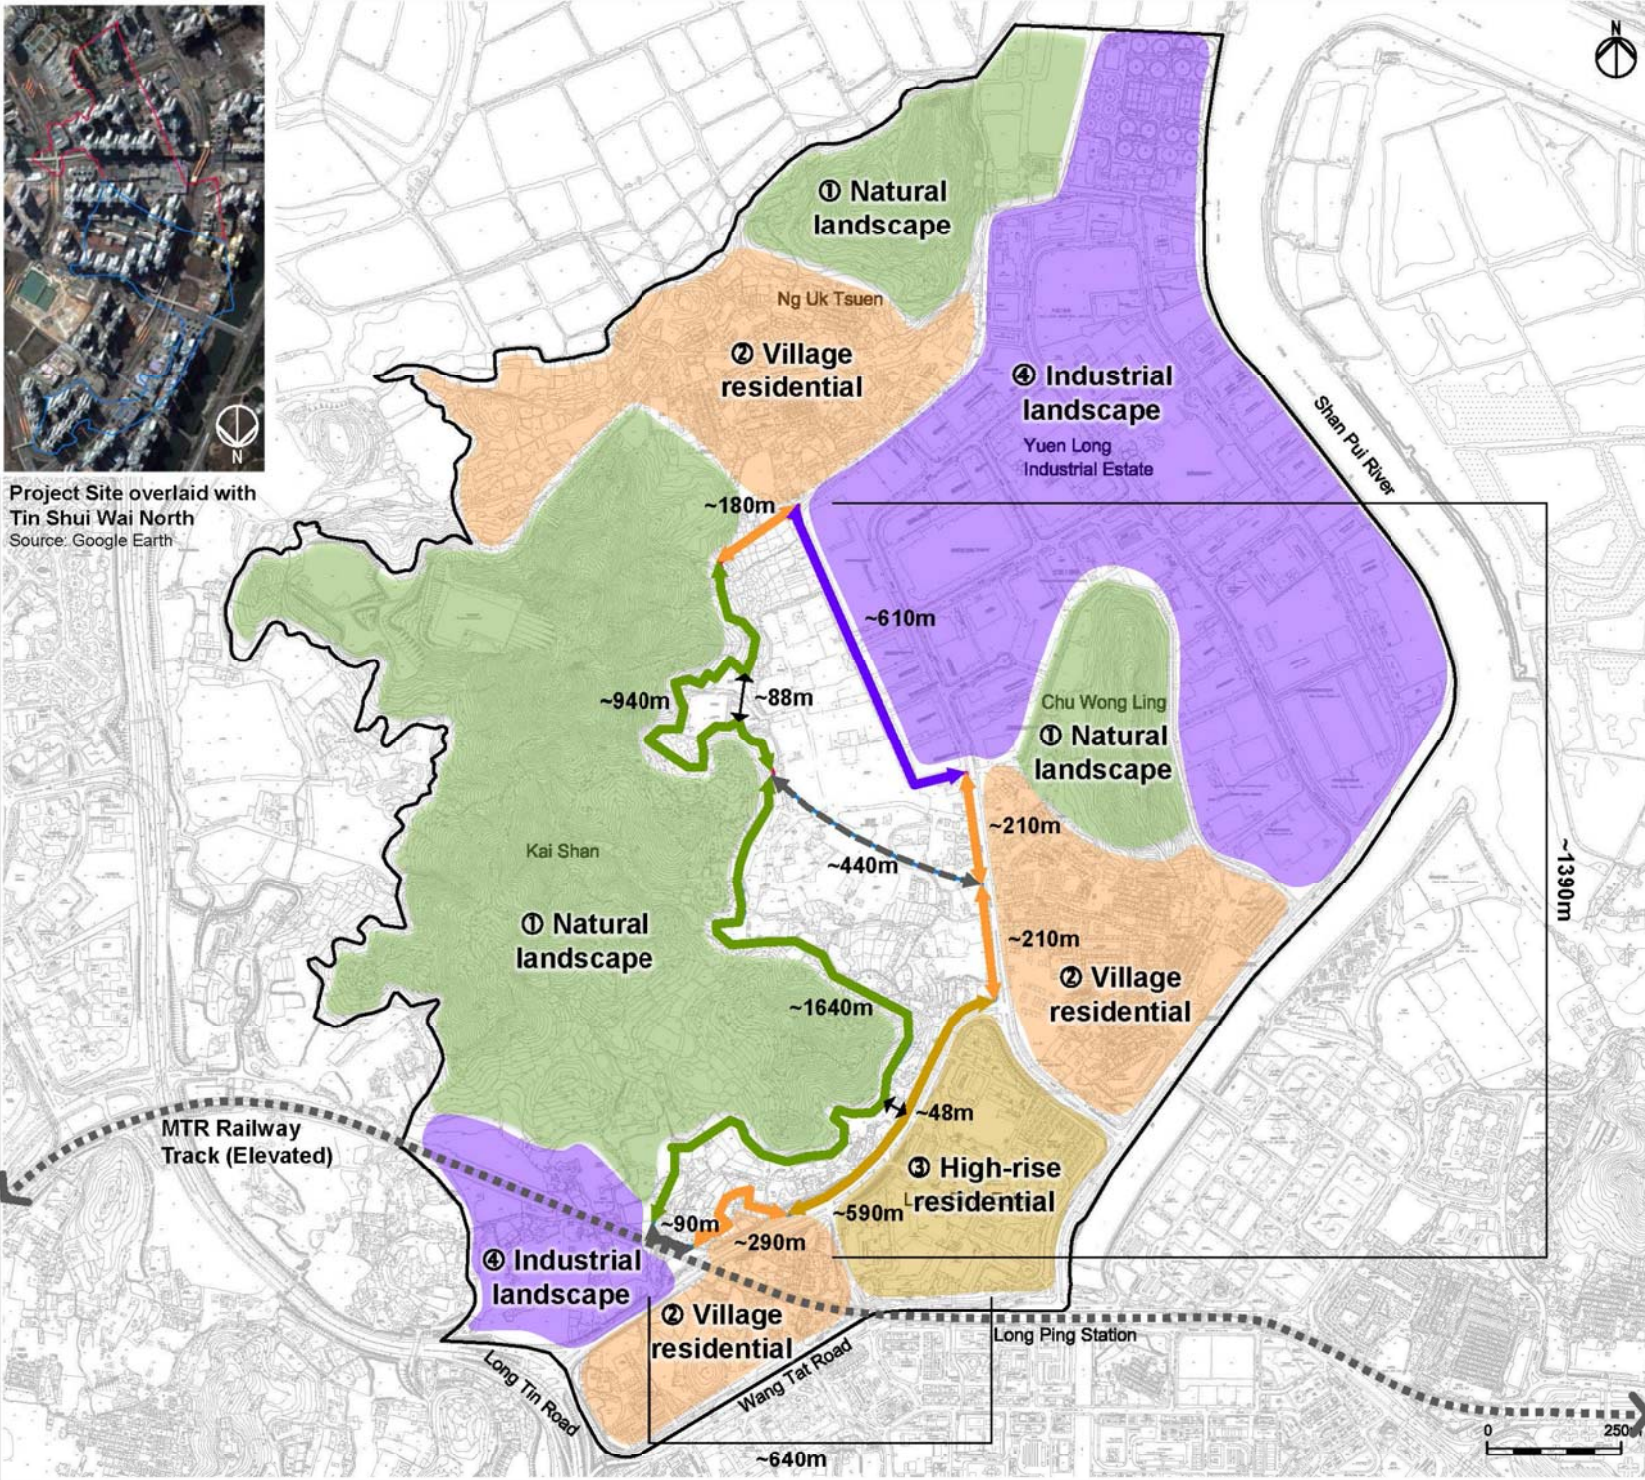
N

Project Site overlaid with Tin Shui Wai North
Source: Google Earth

① Natural landscape

Ng Uk Tsuen

② Village residential

④ Industrial landscape
Yuen Long Industrial Estate

Shan Pui River

~180m

~610m

~940m

~88m

Chu Wong Ling
① Natural landscape

~210m

~440m

Kai Shan

① Natural landscape

~210m

~1390m

② Village residential

~1640m

~48m

MTR Railway Track (Elevated)

③ High-rise residential

~590m

~90m

~290m

④ Industrial landscape

② Village residential

Long Ping Station

Long Tin Road

Wang Tat Road

~640m

0 250